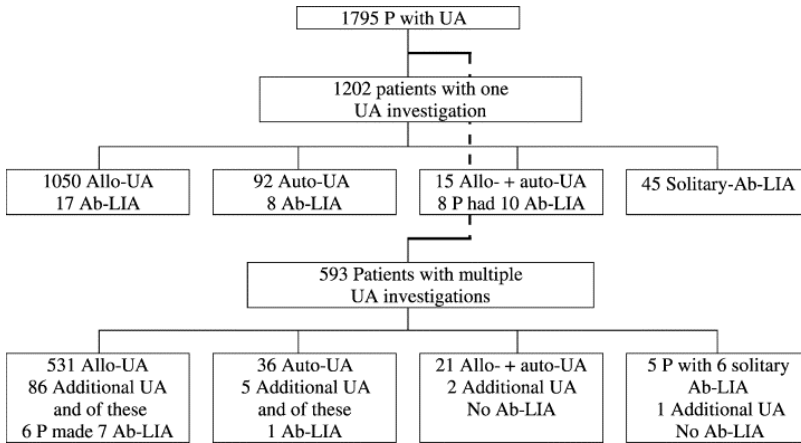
1795 P with UA

1202 patients with one UA investigation

1050 Allo-UA
17 Ab-LIA

92 Auto-UA
8 Ab-LIA

15 Allo- + auto-UA
8 P had 10 Ab-LIA

45 Solitary-Ab-LIA

593 Patients with multiple UA investigations

531 Allo-UA
86 Additional UA and of these
6 P made 7 Ab-LIA

36 Auto-UA
5 Additional UA and of these
1 Ab-LIA

21 Allo- + auto-UA
2 Additional UA
No Ab-LIA

5 P with 6 solitary Ab-LIA
1 Additional UA
No Ab-LIA